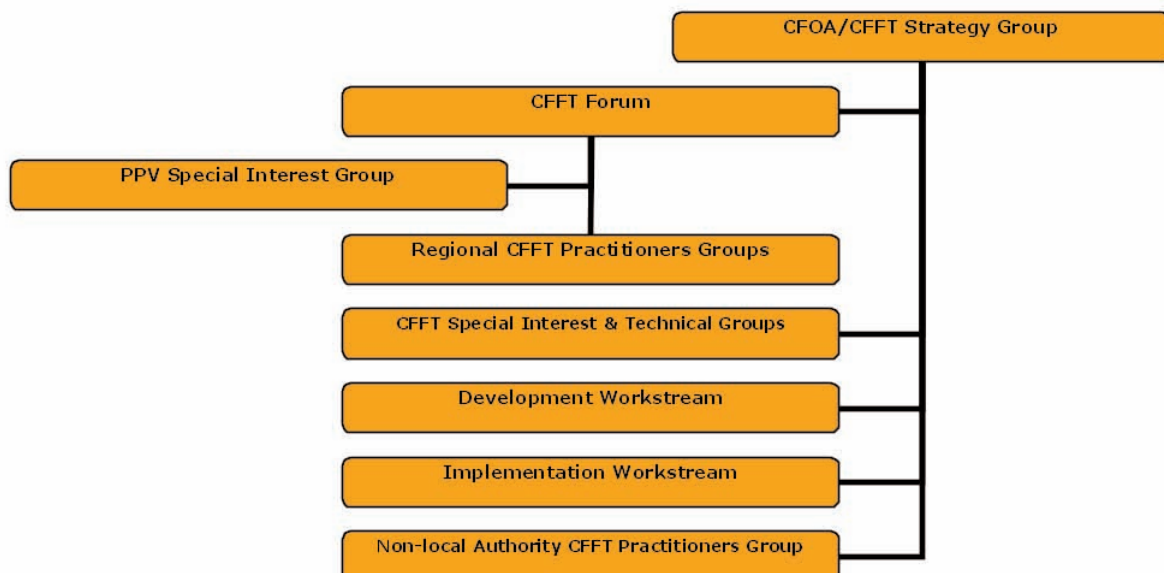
CFOA/CFFT Strategy Group

CFFT Forum

PPV Special Interest Group

Regional CFFT Practitioners Groups

CFFT Special Interest & Technical Groups

Development Workstream

Implementation Workstream

Non-local Authority CFFT Practitioners Group